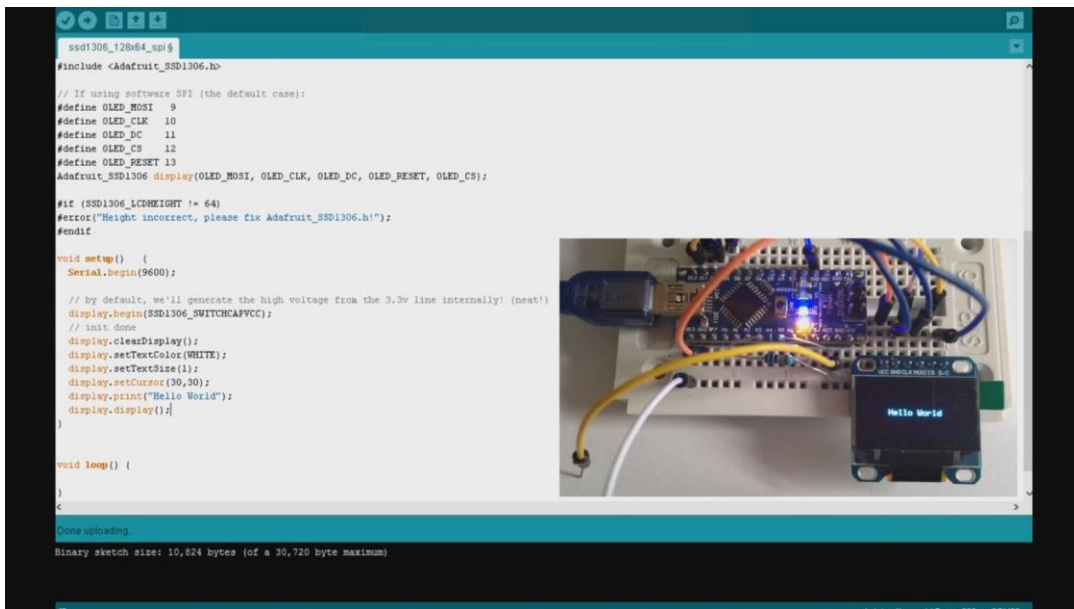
ssd1306_128x64_spi§

#include <Adafruit_SSD1306.h>

// If using software SPI (the default case):
#define OLED_MOSI 9
#define OLED_CLK 10
#define OLED_DC 11
#define OLED_CS 12
#define OLED_RESET 13
Adafruit_SSD1306 display(OLED_MOSI, OLED_CLK, OLED_DC, OLED_RESET, OLED_CS);

#if (SSD1306_LCDHEIGHT != 64)
#error("Height incorrect, please fix Adafruit_SSD1306.h!");
#endif

void setup() {
Serial.begin(9600);

// by default, we'll generate the high voltage from the 3.3v line internally! (neat!)
display.begin(SSD1306_SWITCHCAPVCC);
// init done
display.clearDisplay();
display.setTextColor(WHITE);
display.setTextSize(1);
display.setCursor(30,30);
display.print("Hello World");
display.display();
}

void loop() {

}

Hello World

Done uploading.

Binary sketch size: 10,824 bytes (of a 30,720 byte maximum)